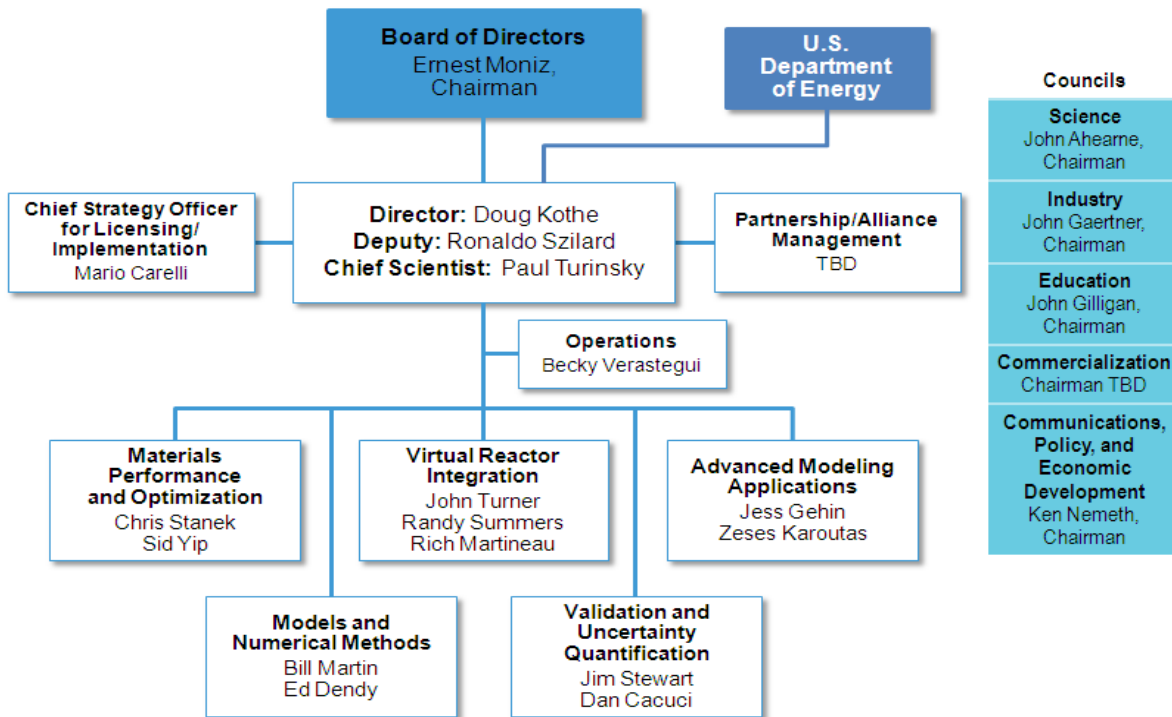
Board of Directors
Ernest Moniz, Chairman

U.S. Department of Energy

Councils

Science
John Ahearne, Chairman

Industry
John Gaertner, Chairman

Education
John Gilligan, Chairman

Commercialization
Chairman TBD

Communications, Policy, and Economic Development
Ken Nemeth, Chairman

Chief Strategy Officer for Licensing/ Implementation
Mario Carelli

Director: Doug Kothe
Deputy: Ronaldo Szilard
Chief Scientist: Paul Turinsky

Partnership/Alliance Management
TBD

Operations
Becky Verastegui

Materials Performance and Optimization
Chris Stanek
Sid Yip

Virtual Reactor Integration
John Turner
Randy Summers
Rich Martineau

Advanced Modeling Applications
Jess Gehin
Zeses Karoutas

Models and Numerical Methods
Bill Martin
Ed Dendy

Validation and Uncertainty Quantification
Jim Stewart
Dan Cacuci